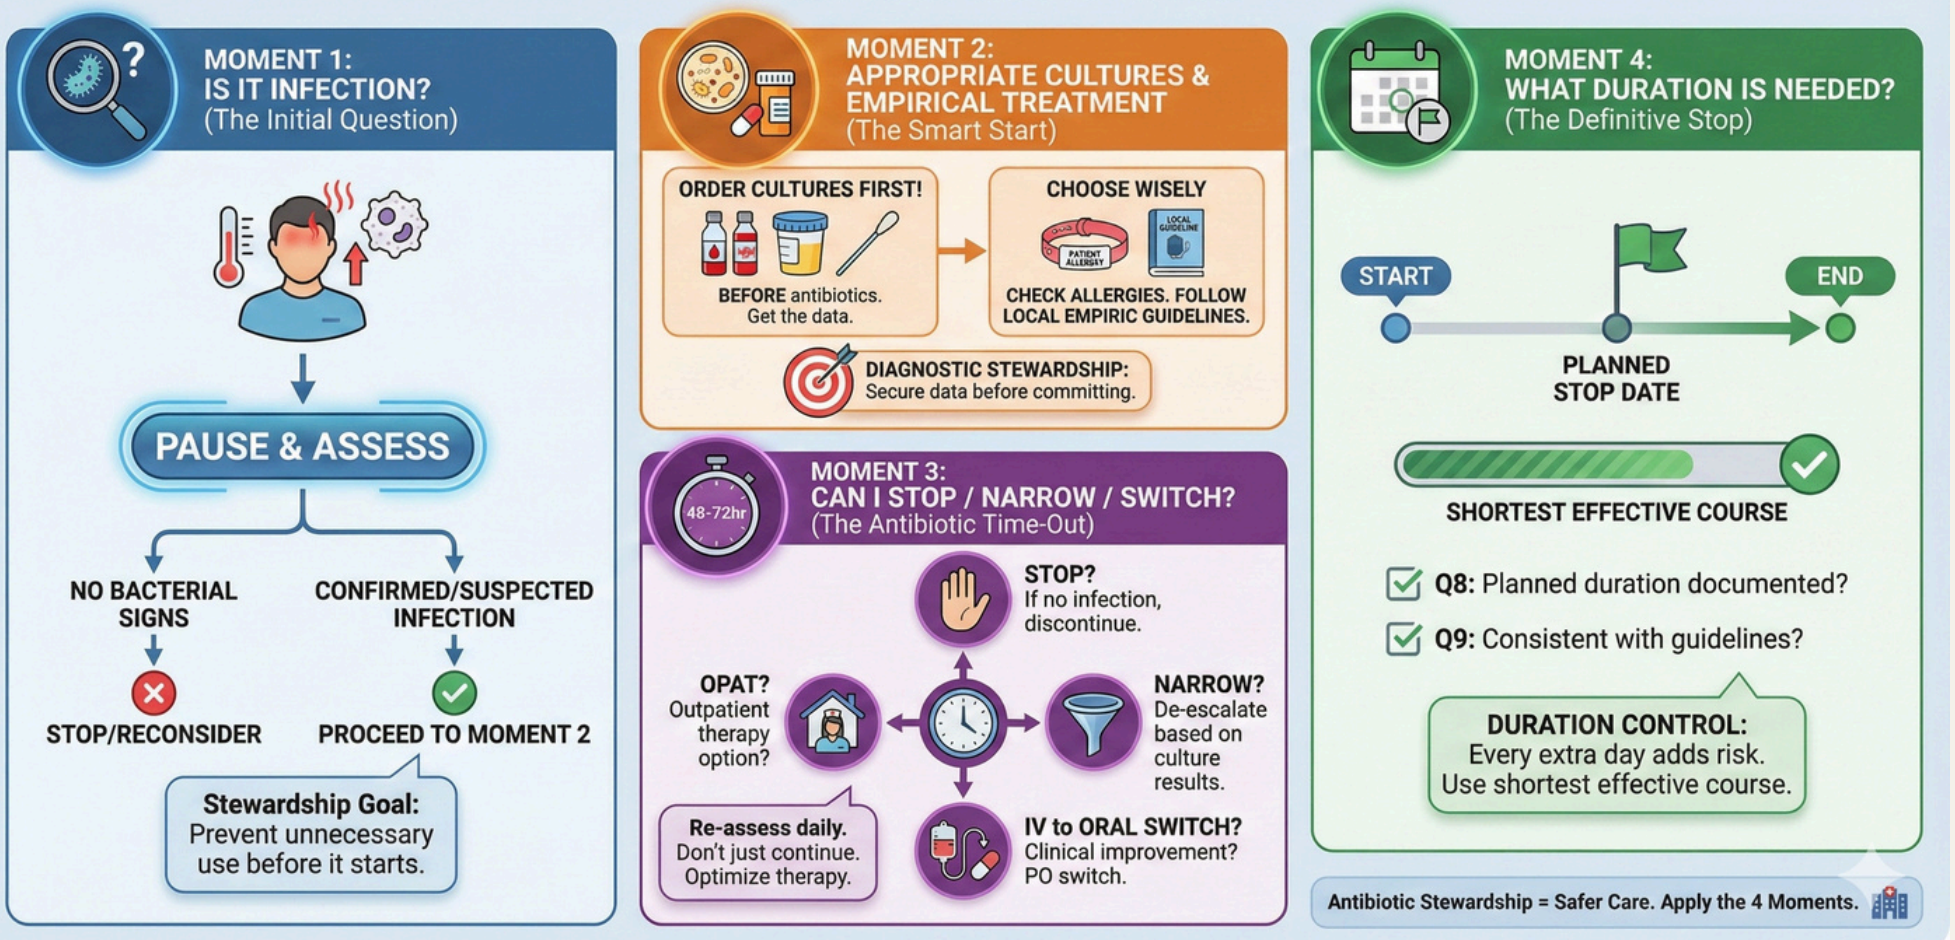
MOMENT 1:
IS IT INFECTION?
(The Initial Question)

PAUSE & ASSESS

NO BACTERIAL SIGNS

STOP/RECONSIDER

CONFIRMED/SUSPECTED INFECTION

PROCEED TO MOMENT 2

Stewardship Goal:
Prevent unnecessary use before it starts.

MOMENT 2:
APPROPRIATE CULTURES & EMPIRICAL TREATMENT
(The Smart Start)

ORDER CULTURES FIRST!

BEFORE antibiotics. Get the data.

CHOOSE WISELY

PATIENT ALLERGY

LOCAL GUIDELINE

CHECK ALLERGIES. FOLLOW LOCAL EMPIRIC GUIDELINES.

DIAGNOSTIC STEWARDSHIP:
Secure data before committing.

MOMENT 3:
CAN I STOP / NARROW / SWITCH?
(The Antibiotic Time-Out)

48-72hr

STOP?
If no infection, discontinue.

OPAT?
Outpatient therapy option?

NARROW?
De-escalate based on culture results.

IV to ORAL SWITCH?
Clinical improvement? PO switch.

Re-assess daily.
Don't just continue.
Optimize therapy.

MOMENT 4:
WHAT DURATION IS NEEDED?
(The Definitive Stop)

START

END

PLANNED STOP DATE

SHORTEST EFFECTIVE COURSE

Q8: Planned duration documented?

Q9: Consistent with guidelines?

DURATION CONTROL:
Every extra day adds risk.
Use shortest effective course.

Antibiotic Stewardship = Safer Care. Apply the 4 Moments.